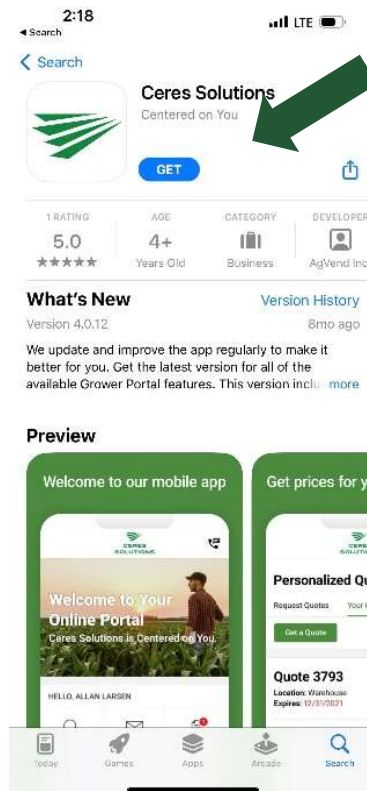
2:18
◂ Search
LTE

< Search

Ceres Solutions
Centered on You

GET

1 RATING
5.0
★★★★★

AGE
4+
Years Old

CATEGORY
Business

DEVELOPER
AgVend Inc

What's New
Version History
Version 4.0.12
8mo ago

We update and improve the app regularly to make it better for you. Get the latest version for all of the available Grower Portal features. This version inclu more

Preview

Welcome to our mobile app

CERES SOLUTIONS

Welcome to Your Online Portal
Ceres Solutions is Centered on You.

HELLO, ALLAN LARSEN

Get prices for y

CERES SOLUTIONS

Personalized Qu
Request Quotes
Your
Get a Quote

Quote 3793
Location: Warehouse
Expires: 12/31/2021

Today
Games
Apps
Arcade
Search